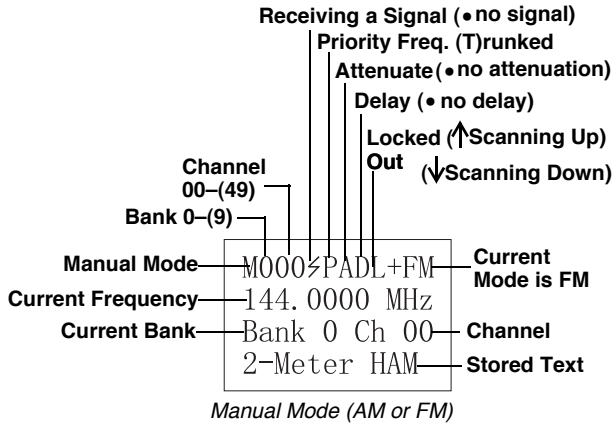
Receiving a Signal (• no signal)
Priority Freq. (T)runked
Attenuate (• no attenuation)
Delay (• no delay)
Locked (↑Scanning Up)
Out
(↓Scanning Down)
Channel
00–(49)
Bank 0–(9)
Manual Mode
M000⚡PADL+FM
Current Mode is FM
Current Frequency
144.0000 MHz
Current Bank
Bank 0 Ch 00
Channel
2-Meter HAM
Stored Text

Manual Mode (AM or FM)